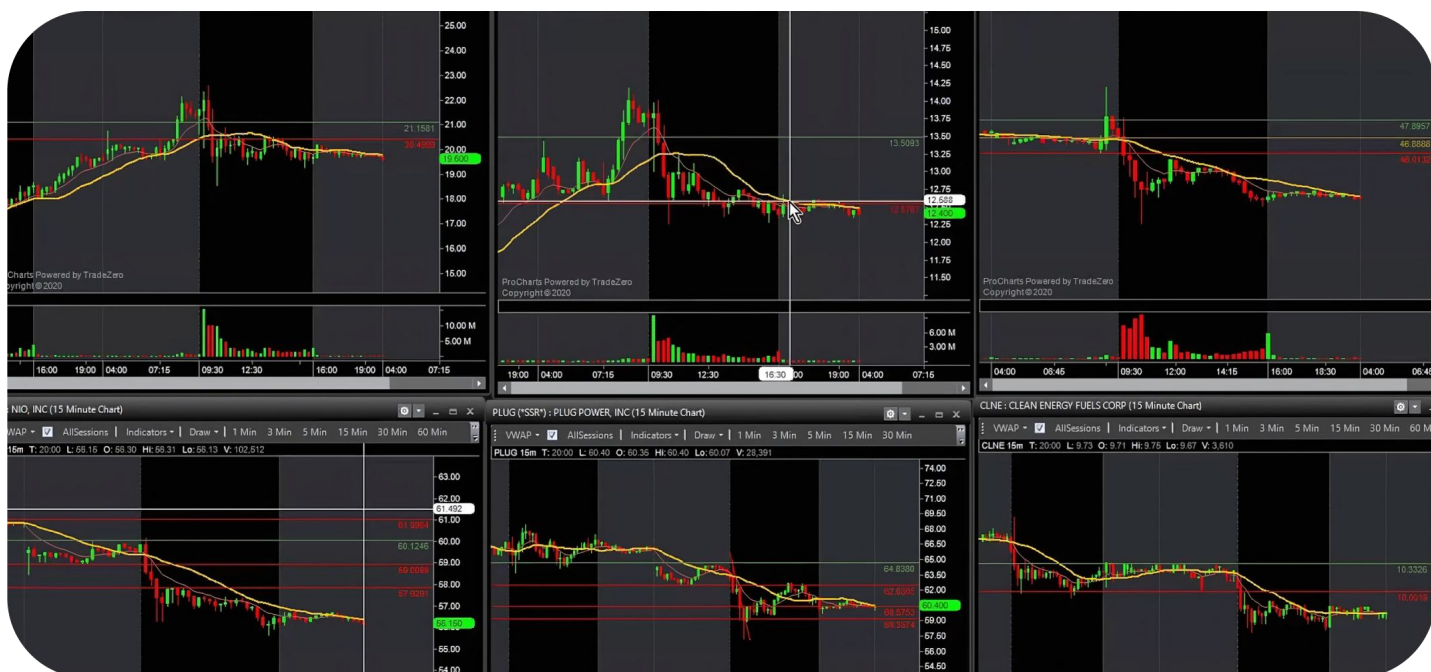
25.00
24.00
23.00
22.00
21.00
21.1581
20.4900
19.600
19.00
18.00
17.00
16.00
15.00
Charts Powered by TradeZero
opyright©2020
10.00 M
5.00 M
16:00 19:00 04:00 07:15 09:30 12:30 16:00 19:00 04:00 07:15

15.00
14.75
14.50
14.25
14.00
13.75
13.50
13.5093
13.25
13.00
12.75
12.588
12.400
12.25
12.00
11.75
11.50
ProCharts Powered by TradeZero
Copyright©2020
6.00 M
3.00 M
19:00 04:00 07:15 09:30 12:30 16:30 19:00 04:00 07:15

47.8957
46.8888
ProCharts Powered by TradeZero
Copyright©2020
04:00 06:45 09:30 12:00 14:15 16:00 18:30 04:00 06:45

: NIO, INC (15 Minute Chart)
VWAP AllSessions | Indicators | Draw | 1 Min 3 Min 5 Min 15 Min 30 Min 60 Min
15m T: 20:00 L: 58.16 O: 58.30 Hi: 58.31 Lo: 58.13 V: 102,512
63.00
62.00
61.492
61.0964
60.1246
60.00
59.0056
59.00
58.00
57.9281
57.00
58.150
55.00
54.00

PLUG (*SSR*) : PLUG POWER, INC (15 Minute Chart)
VWAP AllSessions | Indicators | Draw | 1 Min 3 Min 5 Min 15 Min 30 Min
PLUG 15m T: 20:00 L: 60.40 O: 60.35 Hi: 60.40 Lo: 60.07 V: 28,391
74.00
72.60
71.00
69.50
68.00
66.50
65.00
64.8380
63.50
62.00
62.6000
60.400
59.00
57.50
56.00
54.50

CLNE : CLEAN ENERGY FUELS CORP (15 Minute Chart)
VWAP AllSessions | Indicators | Draw | 1 Min 3 Min 5 Min 15 Min 30 Min 60 M
CLNE 15m T: 20:00 L: 9.73 O: 9.71 Hi: 9.75 Lo: 9.67 V: 3,610
10.3326
10.0019